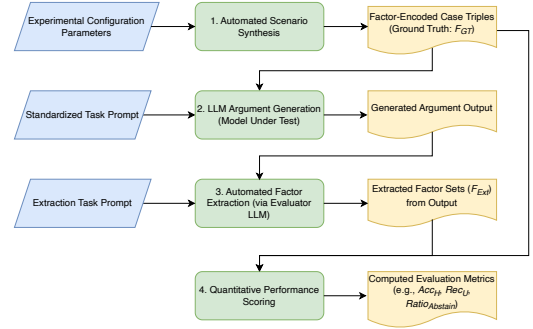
Experimental Configuration Parameters

1. Automated Scenario Synthesis

Factor-Encoded Case Triples (Ground Truth: $F_{GT}$)

Standardized Task Prompt

2. LLM Argument Generation (Model Under Test)

Generated Argument Output

Extraction Task Prompt

3. Automated Factor Extraction (via Evaluator LLM)

Extracted Factor Sets ($F_{Ext}$) from Output

4. Quantitative Performance Scoring

Computed Evaluation Metrics (e.g., $Acc_H$, $Rec_U$, $Ratio_{Abstain}$)